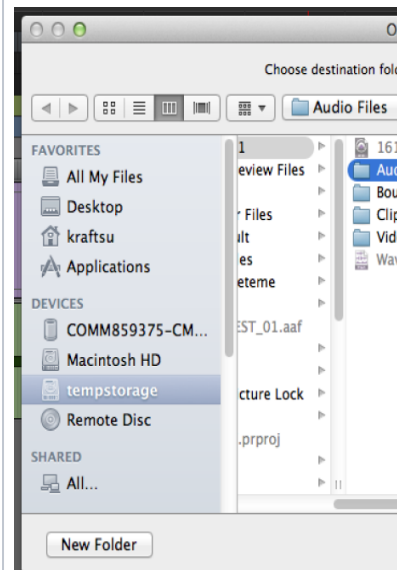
O

Choose destination fol

Audio Files

FAVORITES
All My Files
Desktop
kraftsu
Applications

DEVICES
COMM859375-CM...
Macintosh HD
tempstorage
Remote Disc

SHARED
All...

1
eview Files
r Files
lt
es
eteme
EST_01.aaf
cture Lock
.prproj

161
Aud
Bou
Clip
Vid
Wav

New Folder